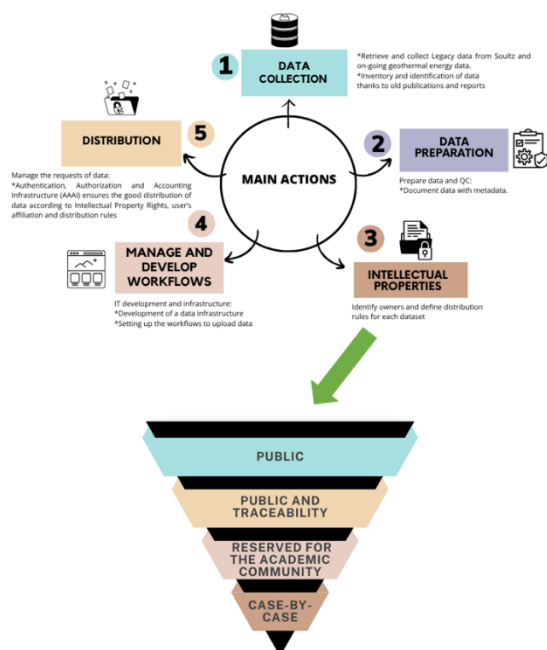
1
DATA COLLECTION

*Retrieve and collect Legacy data from Soultz and on-going geothermal energy data.
*Inventory and identification of data thanks to old publications and reports

5
DISTRIBUTION

Manage the requests of data:
*Authentication, Authorization and Accounting Infrastructure (AAAI) ensures the good distribution of data according to Intellectual Property Rights, user's affiliation and distribution rules

MAIN ACTIONS

2
DATA PREPARATION

Prepare data and QC:
*Document data with metadata.

4
MANAGE AND DEVELOP WORKFLOWS

IT development and infrastructure:
*Development of a data infrastructure
*Setting up the workflows to upload data

3
INTELLECTUAL PROPERTIES

Identify owners and define distribution rules for each dataset

PUBLIC

PUBLIC AND TRACEABILITY

RESERVED FOR THE ACADEMIC COMMUNITY

CASE-BY-CASE